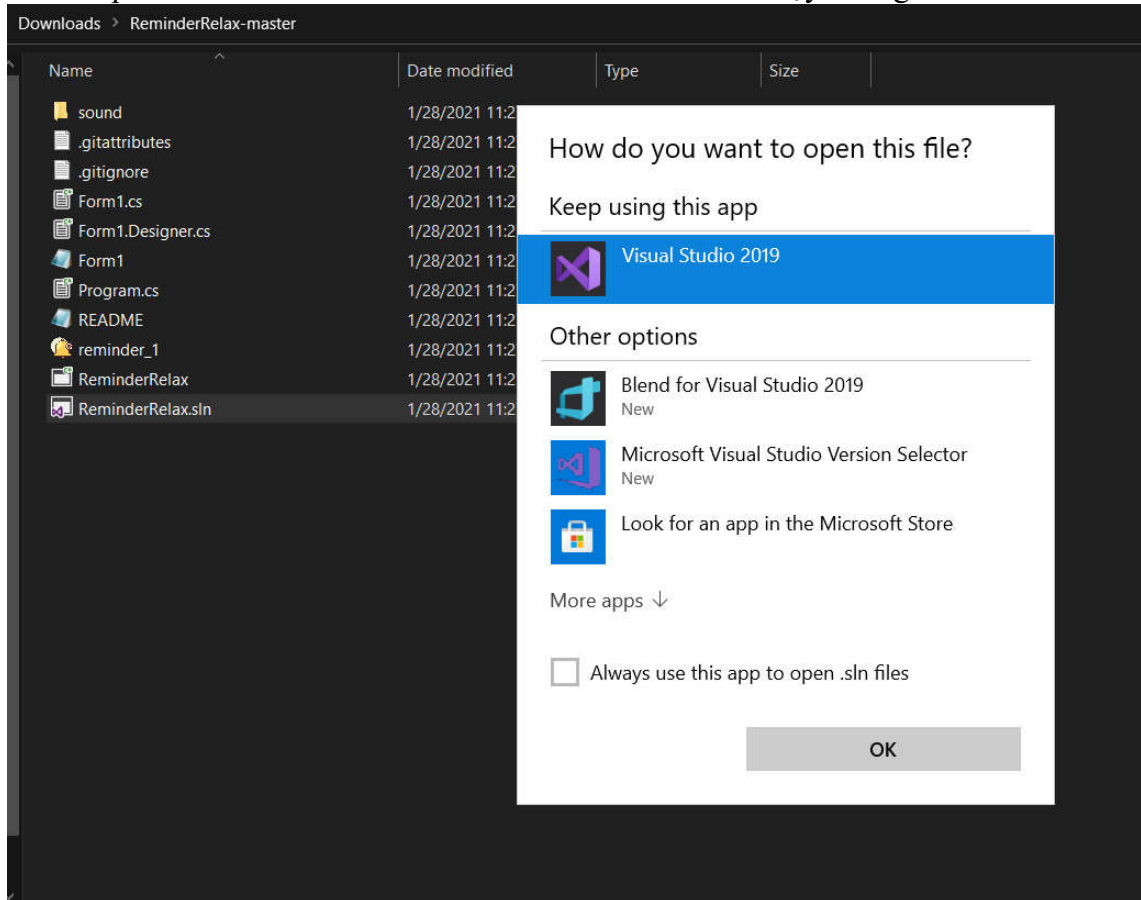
Downloads > ReminderRelax-master

| Name | Date modified | Type | Size |
|---|---|---|---|
| sound | 1/28/2021 11:2 | | |
| .gitattributes | 1/28/2021 11:2 | | |
| .gitignore | 1/28/2021 11:2 | | |
| Form1.cs | 1/28/2021 11:2 | | |
| Form1.Designer.cs | 1/28/2021 11:2 | | |
| Form1 | 1/28/2021 11:2 | | |
| Program.cs | 1/28/2021 11:2 | | |
| README | 1/28/2021 11:2 | | |
| reminder_1 | 1/28/2021 11:2 | | |
| ReminderRelax | 1/28/2021 11:2 | | |
| ReminderRelax.sln | 1/28/2021 11:2 | | |

How do you want to open this file?

Keep using this app

Visual Studio 2019

Other options

Blend for Visual Studio 2019
New

Microsoft Visual Studio Version Selector
New

Look for an app in the Microsoft Store

More apps ↓

Always use this app to open .sln files

OK